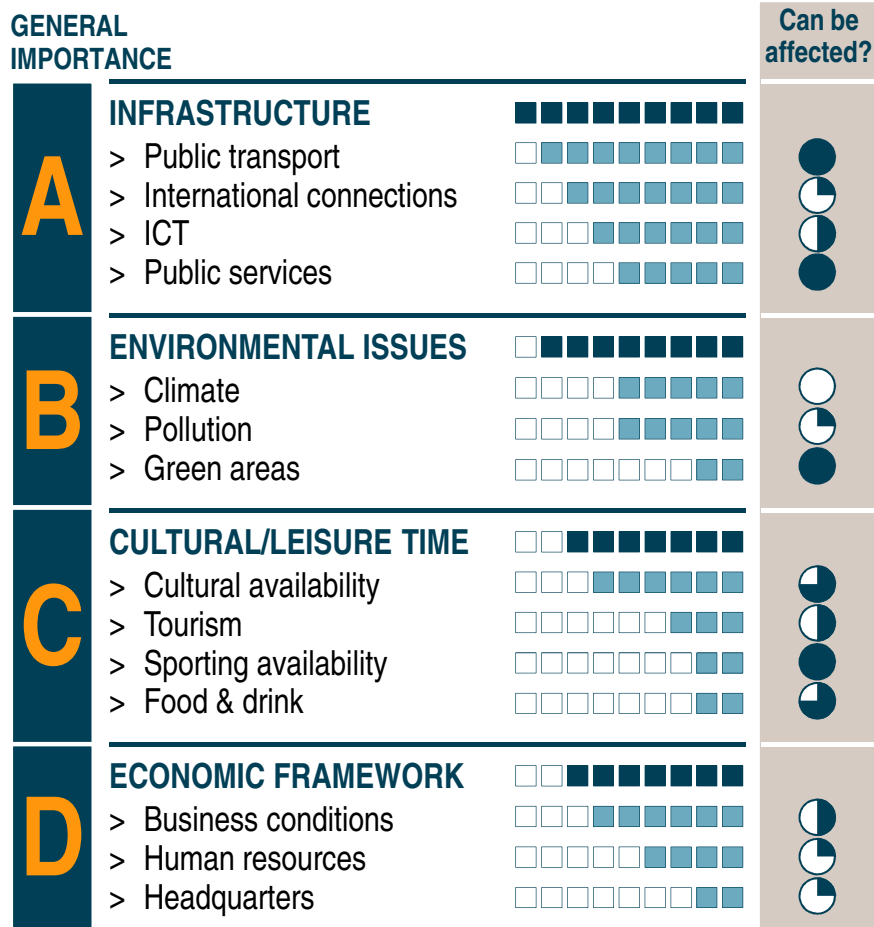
GENERAL IMPORTANCE

Can be affected?

A

INFRASTRUCTURE
> Public transport
> International connections
> ICT
> Public services

B

ENVIRONMENTAL ISSUES
> Climate
> Pollution
> Green areas

C

CULTURAL/LEISURE TIME
> Cultural availability
> Tourism
> Sporting availability
> Food & drink

D

ECONOMIC FRAMEWORK
> Business conditions
> Human resources
> Headquarters